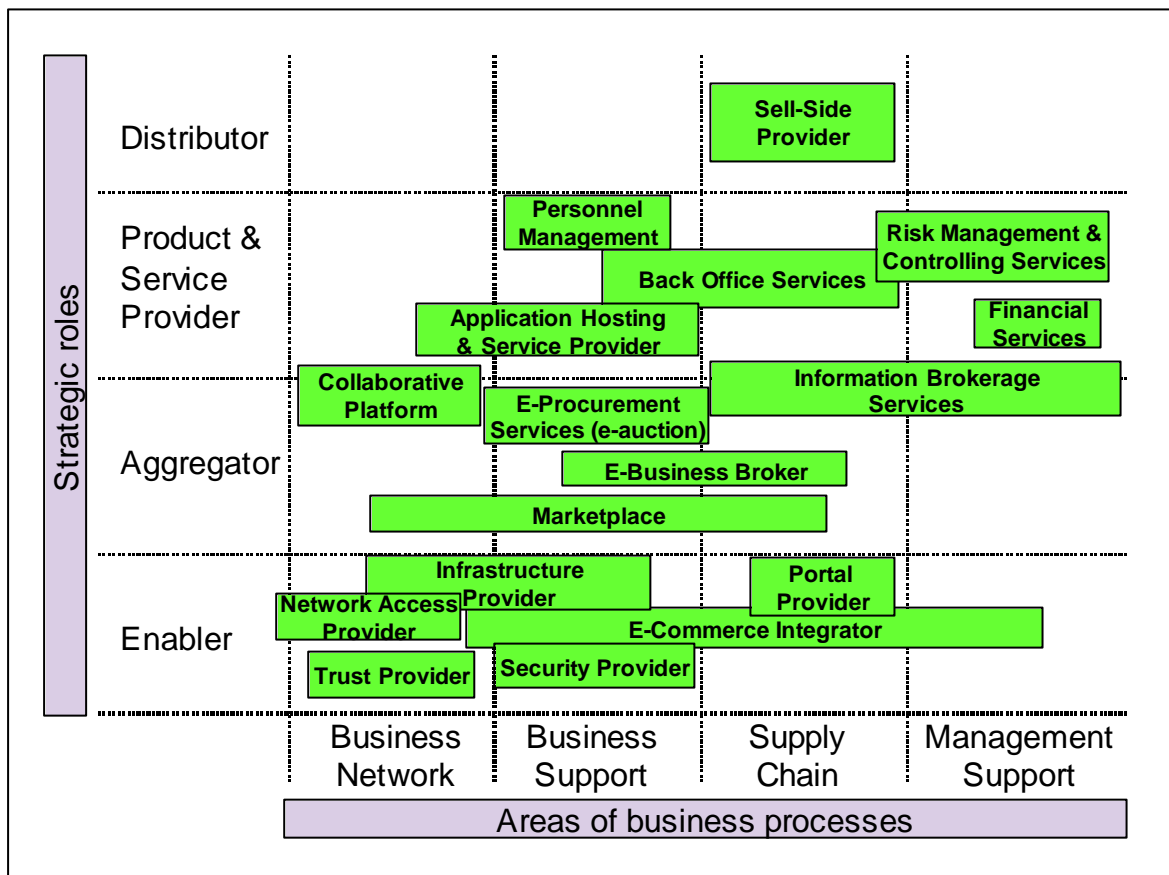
Strategic roles

Distributor

Sell-Side Provider

Product & Service Provider

Personnel Management

Risk Management & Controlling Services

Back Office Services

Application Hosting & Service Provider

Financial Services

Aggregator

Collaborative Platform

Information Brokerage Services

E-Procurement Services (e-auction)

E-Business Broker

Marketplace

Enabler

Infrastructure Provider

Portal Provider

Network Access Provider

E-Commerce Integrator

Trust Provider

Security Provider

Business Network

Business Support

Supply Chain

Management Support

Areas of business processes